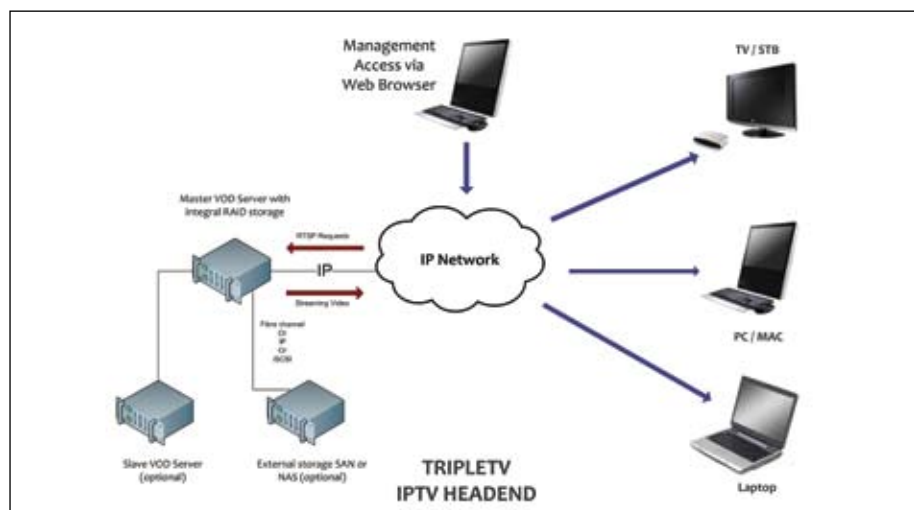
Management Access via Web Browser

TV / STB

Master VOD Server with Integral RAID storage

RTSP Requests

IP

Streaming Video

IP Network

PC / MAC

Fibre channel
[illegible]
IP
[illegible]
iSCSI

Slave VOD Server (optional)

External storage SAN or NAS (optional)

TRIPLETV
IPTV HEADEND

Laptop